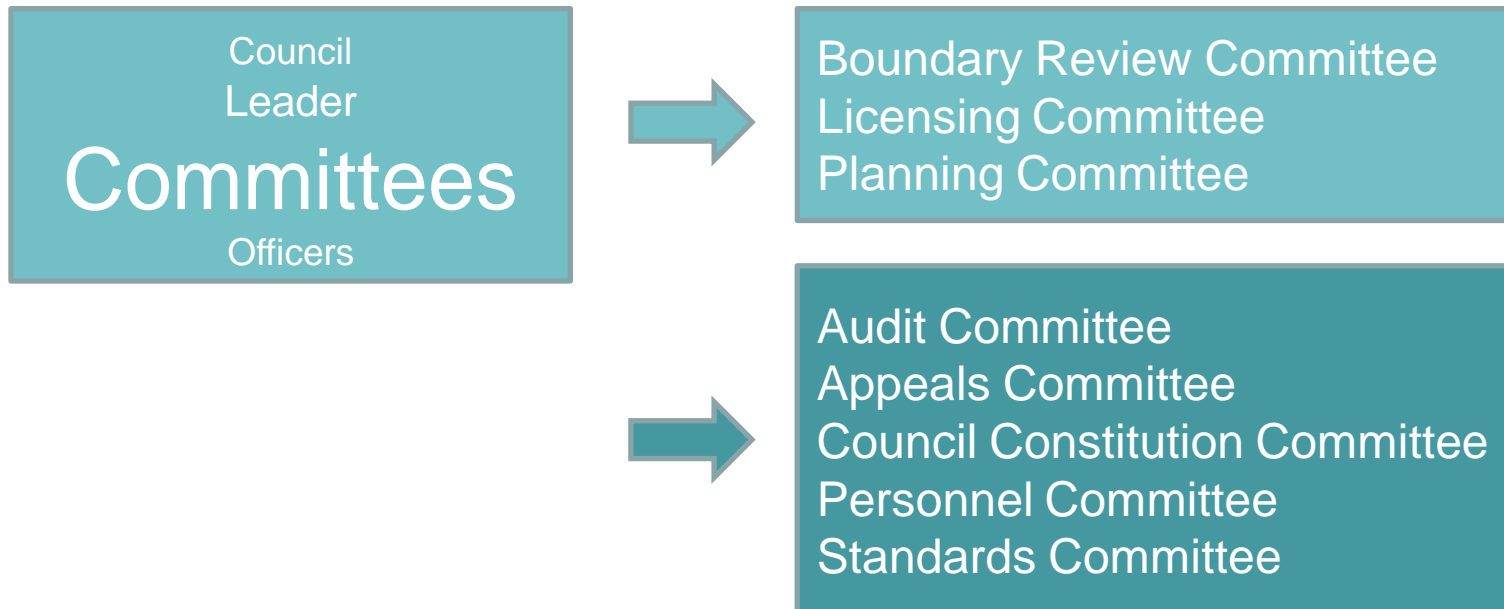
Council
Leader
Committees
Officers

Boundary Review Committee
Licensing Committee
Planning Committee

Audit Committee
Appeals Committee
Council Constitution Committee
Personnel Committee
Standards Committee